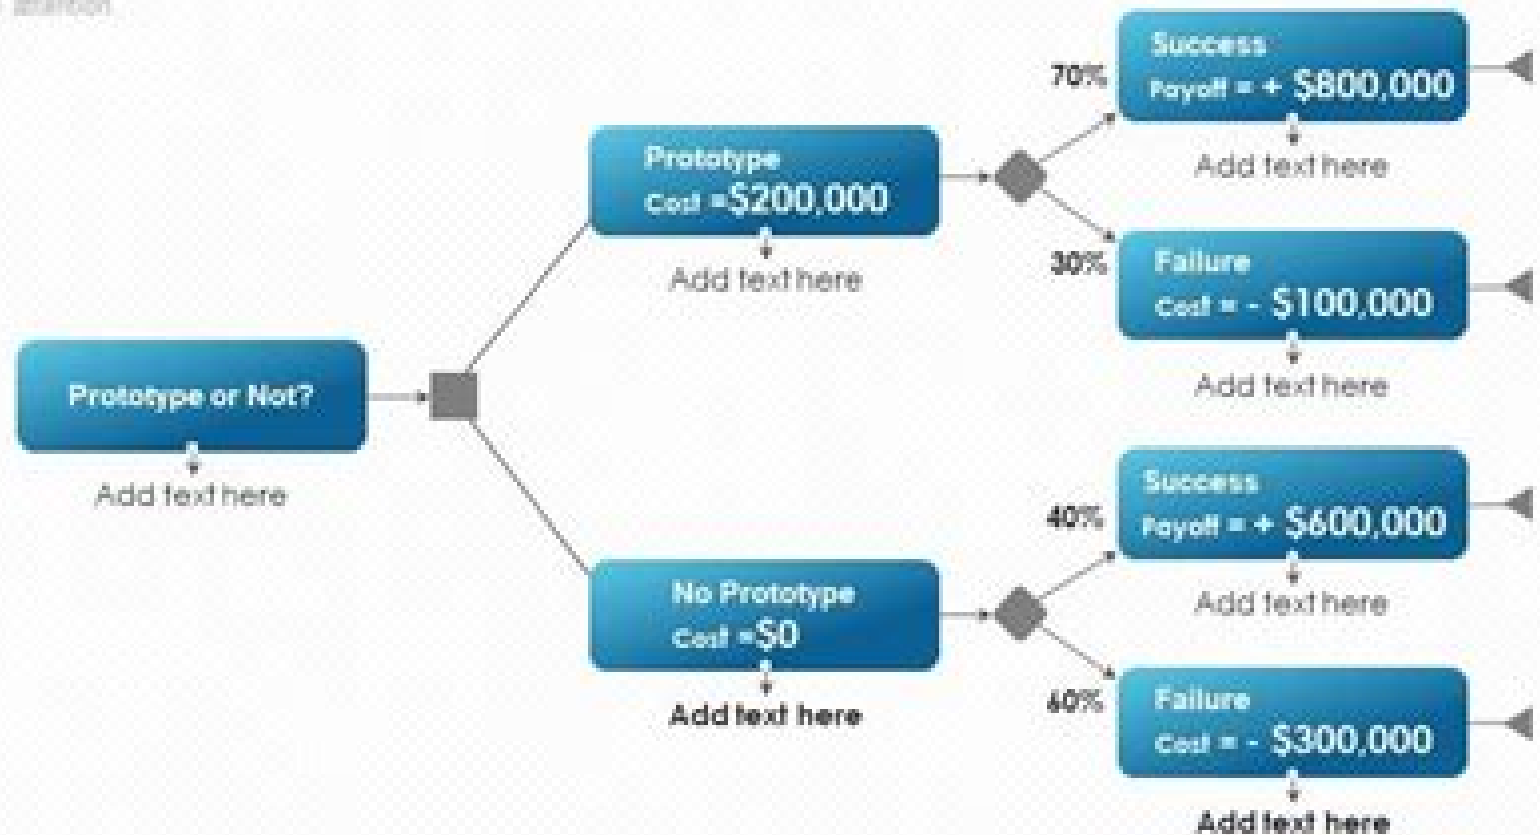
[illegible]

Prototype or Not?
Add text here

Prototype
Cost =$200,000
Add text here

No Prototype
Cost =$0
Add text here

70%
Success
Payoff = + $800,000
Add text here

30%
Failure
Cost = - $100,000
Add text here

40%
Success
Payoff = + $600,000
Add text here

60%
Failure
Cost = - $300,000
Add text here